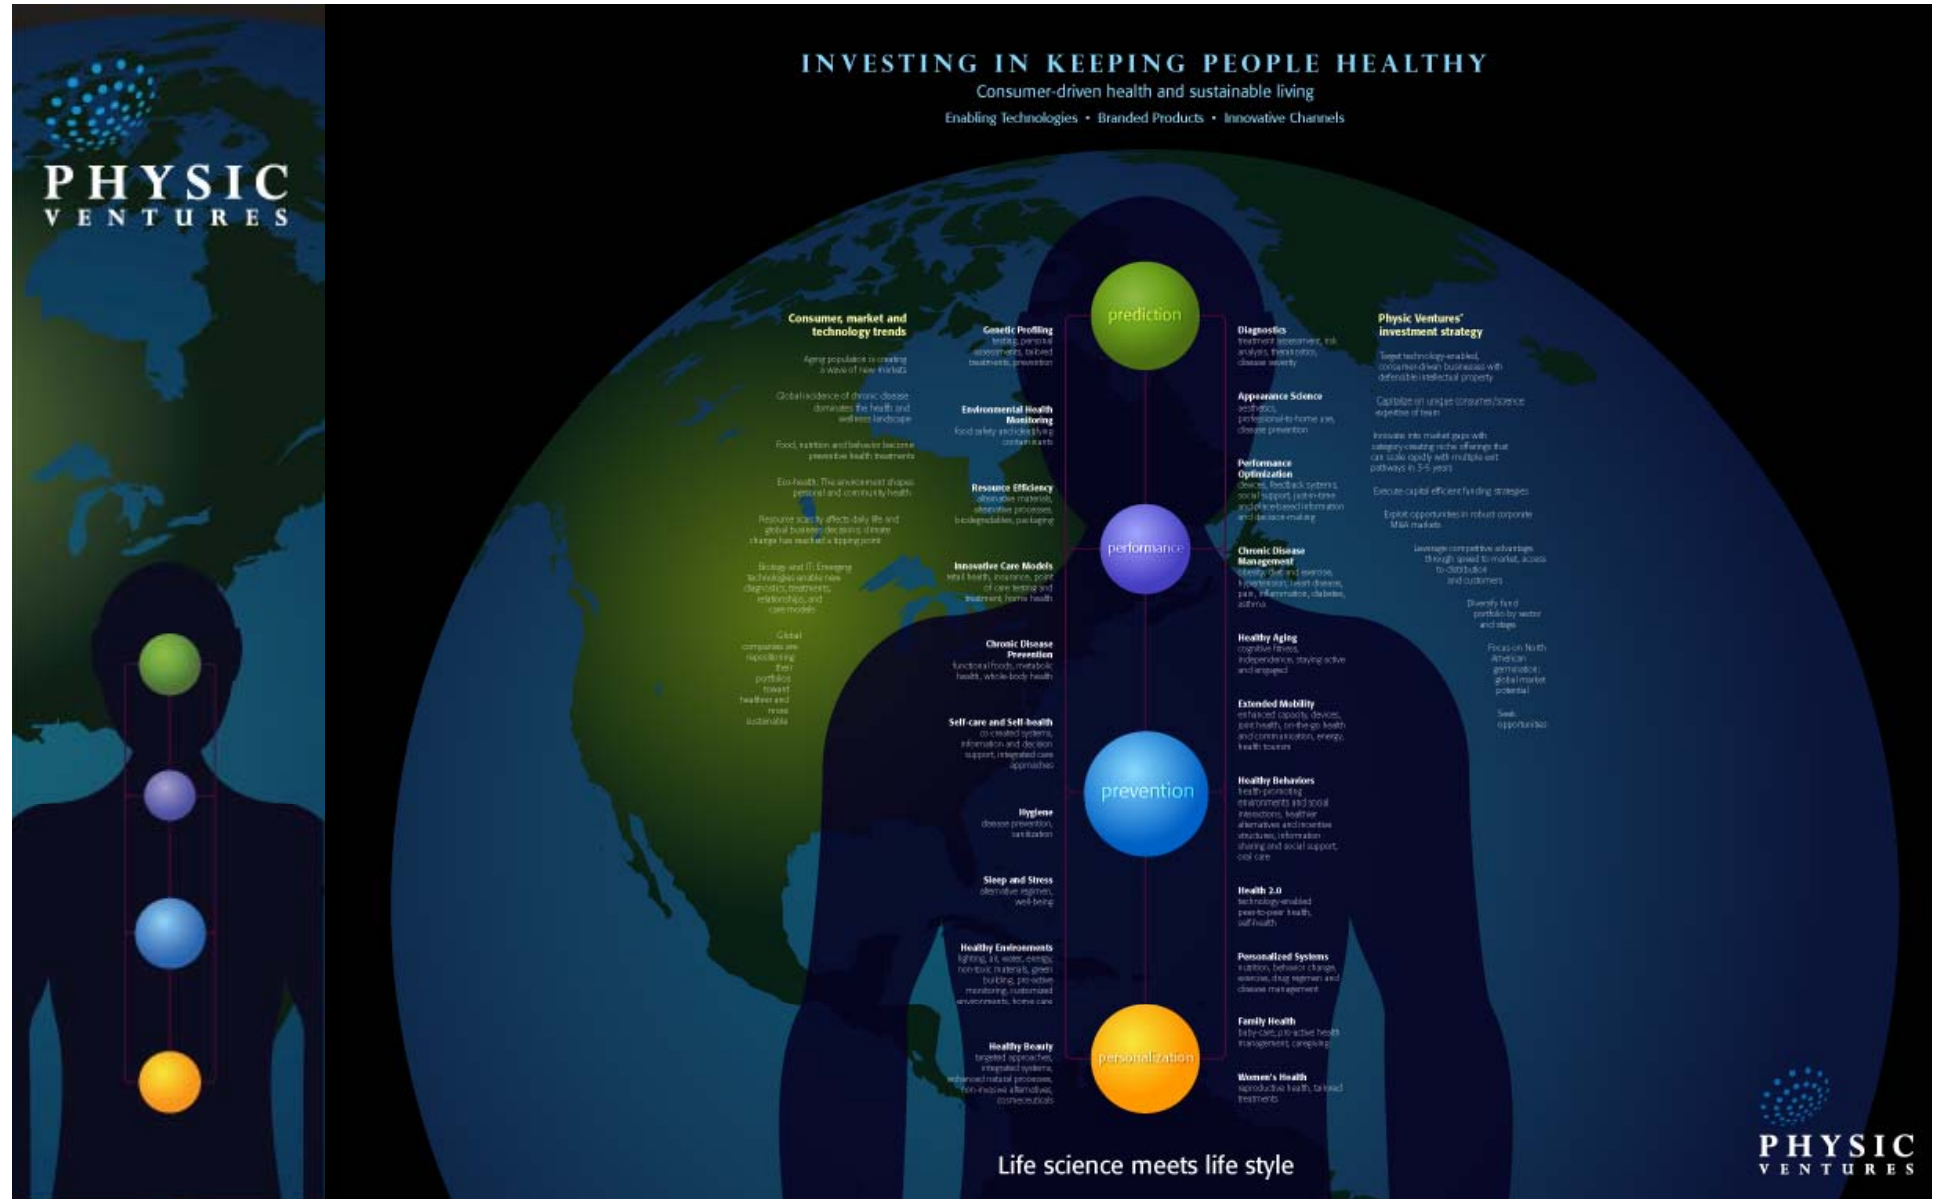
PHYSIC
VENTURES

INVESTING IN KEEPING PEOPLE HEALTHY

Consumer-driven health and sustainable living

Enabling Technologies • Branded Products • Innovative Channels

Consumer, market and technology trends

Aging population is creating a wave of new markets

Global incidence of chronic disease dominates the health and wellness landscape

Food, nutrition and behavior become preventive health treatments

Eco-health: The environment shapes personal and community health

Resource scarcity affects daily life and global business decisions; climate change has reached a tipping point

Biology and IT: Emerging technologies enable new diagnostics, treatments, relationships, and care models

Global companies are repositioning their portfolios toward healthier and more sustainable

prediction

performance

prevention

personalization

Genetic Profiling
testing, personal assessments, tailored treatments, prevention

Environmental Health Monitoring
food safety and labeling, contaminants

Resource Efficiency
alternative materials, alternative processes, biodegradables, packaging

Innovative Care Models
retail health, insurance, point of care testing and treatment, home health

Chronic Disease Prevention
functional foods, metabolic health, whole-body health

Self-care and Self-health
co-created systems, information and decision support, integrated care approaches

Hygiene
disease prevention, sanitization

Sleep and Stress
alternative regimen, well-being

Healthy Environments
lighting, air, water, energy, non-toxic materials, green building, pro-active monitoring, customized environments, home care

Healthy Beauty
targeted approaches, integrated systems, enhanced natural processes, non-invasive alternatives, cosmeceuticals

Diagnostics
treatment assessment, risk analysis, theranostics, disease severity

Appearance Science
aesthetics, professional-to-home use, disease prevention

Performance Optimization
devices, feedback systems, social support, just-in-time and place-based information and decision-making

Chronic Disease Management
obesity, diet and exercise, hypertension, heart disease, pain, inflammation, diabetes, asthma

Healthy Aging
cognitive fitness, independence, staying active and engaged

Extended Mobility
enhanced capacity, devices, joint health, on-the-go health and communication, energy, health tourism

Healthy Behaviors
health-promoting environments and social interactions, healthier alternatives and incentive structures, information sharing and social support, oral care

Health 2.0
technology-enabled peer-to-peer health, self-health

Personalized Systems
nutrition, behavior change, exercise, drug regimen and disease management

Family Health
baby-care, pro-active health management, caregiving

Women's Health
reproductive health, tailored treatments

Physic Ventures' investment strategy

Target technology-enabled, consumer-driven businesses with defensible intellectual property

Capitalize on unique consumer/science expertise of team

Innovate into market gaps with category-creating niche offerings that can scale rapidly with multiple exit pathways in 3-5 years

Execute capital efficient funding strategies

Exploit opportunities in robust corporate M&A markets

Leverage competitive advantage through speed to market, access to distribution and customers

Diversify fund portfolio by sector and stage

Focus on North American generation; global market potential

Seek opportunities

Life science meets life style

PHYSIC
VENTURES